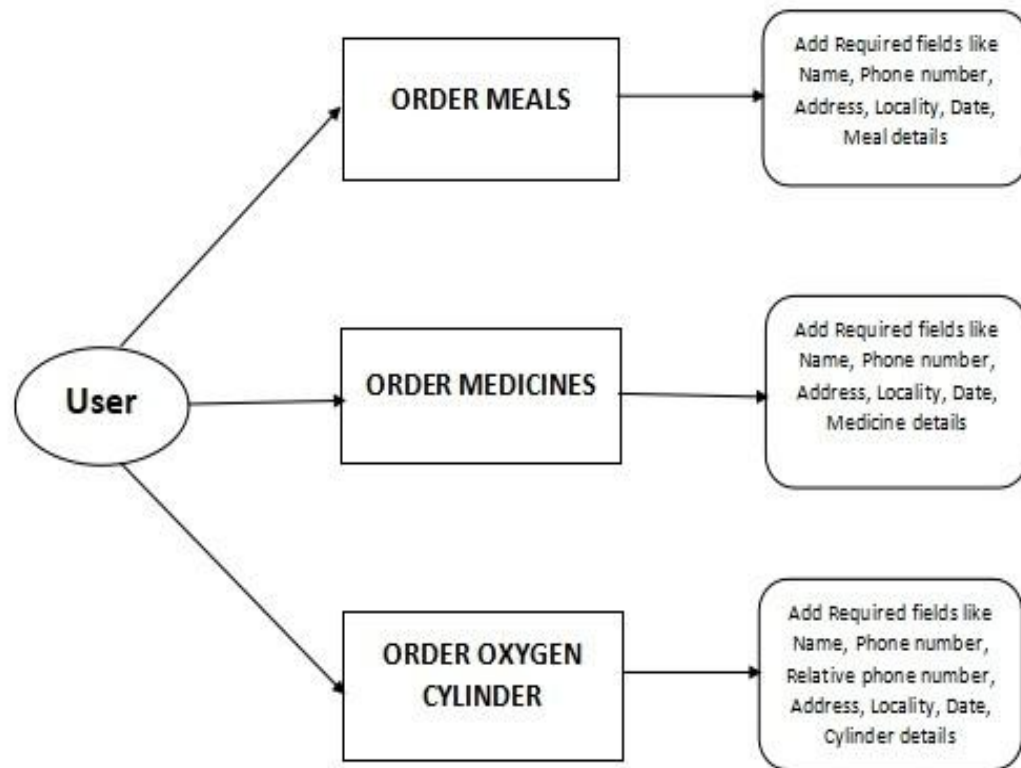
User

ORDER MEALS

Add Required fields like Name, Phone number, Address, Locality, Date, Meal details

ORDER MEDICINES

Add Required fields like Name, Phone number, Address, Locality, Date, Medicine details

ORDER OXYGEN CYLINDER

Add Required fields like Name, Phone number, Relative phone number, Address, Locality, Date, Cylinder details